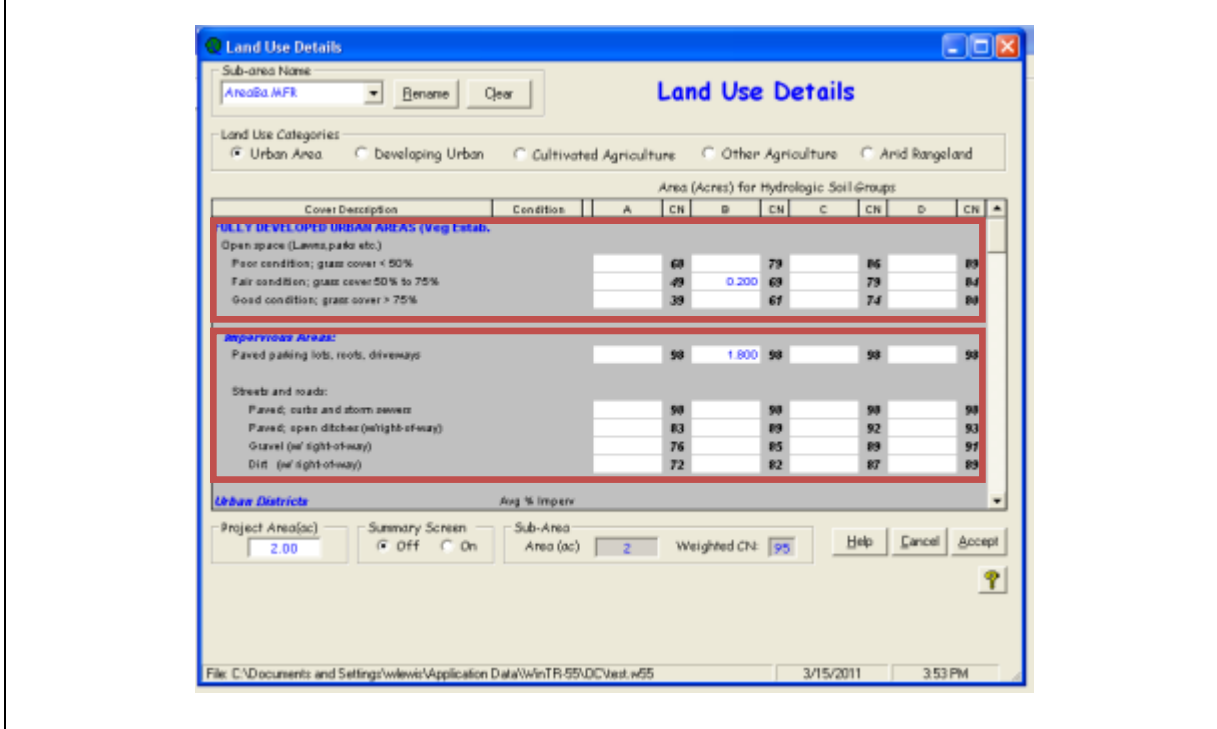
Land Use Details

Sub-area Name
AreaBa.MFR
Rename
Clear

Land Use Details

Land Use Categories
Urban Area
Developing Urban
Cultivated Agriculture
Other Agriculture
Arid Rangeland

Area (Acres) for Hydrologic Soil Groups

| Cover Description | Condition | A | CN | B | CN | C | CN | D | CN |
|---|---|---|---|---|---|---|---|---|---|
| FULLY DEVELOPED URBAN AREAS (Veg Estab. | | | | | | | | | |
| Open space (Lawns,parks etc.) | | | | | | | | | |
| Poor condition; grass cover < 50% | | | 68 | | 79 | | 86 | | 89 |
| Fair condition; grass cover 50% to 75% | | | 49 | 0.200 | 69 | | 79 | | 84 |
| Good condition; grass cover > 75% | | | 39 | | 61 | | 74 | | 80 |
| Impervious Areas: | | | | | | | | | |
| Paved parking lots, roofs, driveways | | | 98 | 1.800 | 98 | | 98 | | 98 |
| Streets and roads: | | | | | | | | | |
| Paved; curbs and storm sewers | | | 98 | | 98 | | 98 | | 98 |
| Paved; open ditches (w/right-of-way) | | | 83 | | 89 | | 92 | | 93 |
| Gravel (w/ right-of-way) | | | 76 | | 85 | | 89 | | 91 |
| Dirt (w/ right-of-way) | | | 72 | | 82 | | 87 | | 89 |
| Urban Districts | Avg % Imperv | | | | | | | | |

Project Area(ac)
2.00
Summary Screen
Off
On
Sub-Area
Area (ac) 2
Weighted CN: 95
Help
Cancel
Accept

File: C:\Documents and Settings\wlewis\Application Data\WinTR-55\DC\test.w55
3/15/2011
3:53 PM